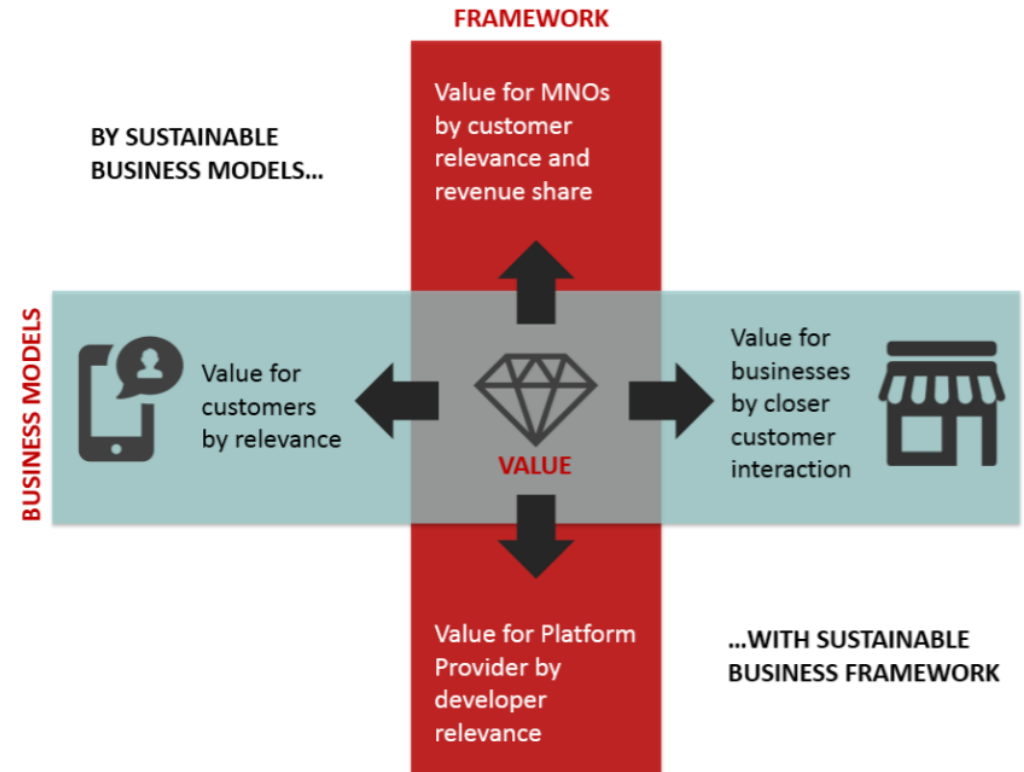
FRAMEWORK

BY SUSTAINABLE BUSINESS MODELS...

Value for MNOs by customer relevance and revenue share

BUSINESS MODELS

Value for customers by relevance

VALUE

Value for businesses by closer customer interaction

Value for Platform Provider by developer relevance

...WITH SUSTAINABLE BUSINESS FRAMEWORK